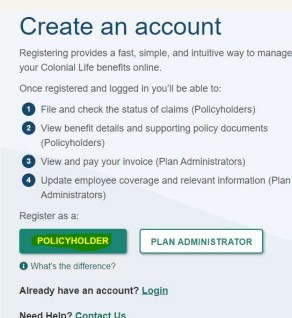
Create an account

Registering provides a fast, simple, and intuitive way to manage your Colonial Life benefits online.

Once registered and logged in you'll be able to:

1 File and check the status of claims (Policyholders)

2 View benefit details and supporting policy documents (Policyholders)

3 View and pay your invoice (Plan Administrators)

4 Update employee coverage and relevant information (Plan Administrators)

Register as a:

POLICYHOLDER

PLAN ADMINISTRATOR

What's the difference?

Already have an account? Login

Need Help? Contact Us